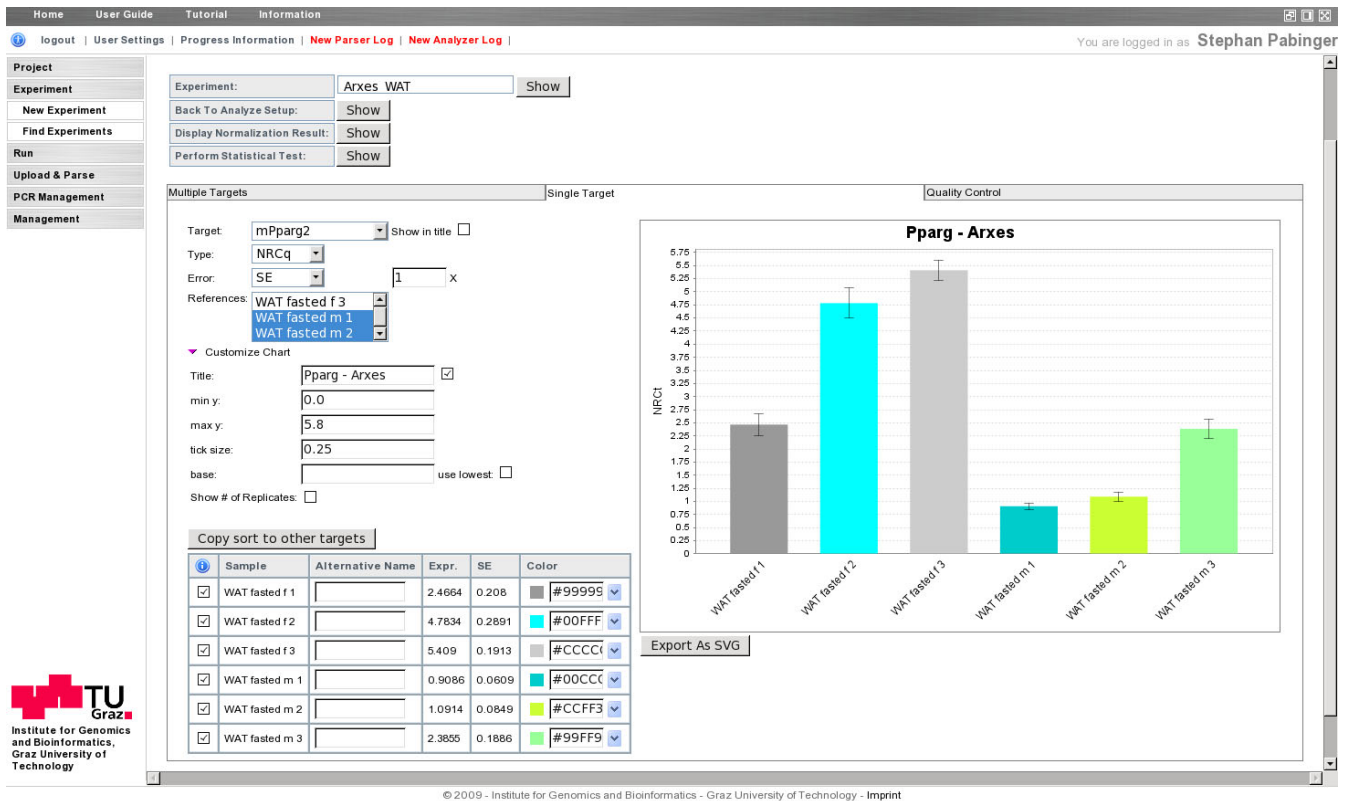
Home User Guide Tutorial Information

logout | User Settings | Progress Information | New Parser Log | New Analyzer Log |

You are logged in as Stephan Pabinger

Project
Experiment
New Experiment
Find Experiments
Run
Upload & Parse
PCR Management
Management

Experiment: Arxes WAT Show
Back To Analyze Setup: Show
Display Normalization Result: Show
Perform Statistical Test: Show

Multiple Targets | Single Target | Quality Control

Target: mPparg2 Show in title
Type: NRCq
Error: SE 1 x
References: WAT fasted f 3, WAT fasted m 1, WAT fasted m 2

Customize Chart
Title: Pparg - Arxes
min y: 0.0
max y: 5.8
tick size: 0.25
base: use lowest:
Show # of Replicates:

Copy sort to other targets

| | Sample | Alternative Name | Expr. | SE | Color |
|---|---|---|---|---|---|
| ☑ | WAT fasted f 1 | | 2.4664 | 0.208 | #99999 |
| ☑ | WAT fasted f 2 | | 4.7834 | 0.2891 | #00FFF |
| ☑ | WAT fasted f 3 | | 5.409 | 0.1913 | #CCCC( |
| ☑ | WAT fasted m 1 | | 0.9086 | 0.0609 | #00CC( |
| ☑ | WAT fasted m 2 | | 1.0914 | 0.0849 | #CCFF3 |
| ☑ | WAT fasted m 3 | | 2.3855 | 0.1886 | #99FF9 |

Pparg - Arxes
NRCt
5.75 5.5 5.25 5 4.75 4.5 4.25 4 3.75 3.5 3.25 3 2.75 2.5 2.25 2 1.75 1.5 1.25 1 0.75 0.5 0.25 0
WAT fasted f 1 WAT fasted f 2 WAT fasted f 3 WAT fasted m 1 WAT fasted m 2 WAT fasted m 3

Export As SVG

TU Graz
Institute for Genomics and Bioinformatics, Graz University of Technology

© 2009 - Institute for Genomics and Bioinformatics - Graz University of Technology - Imprint